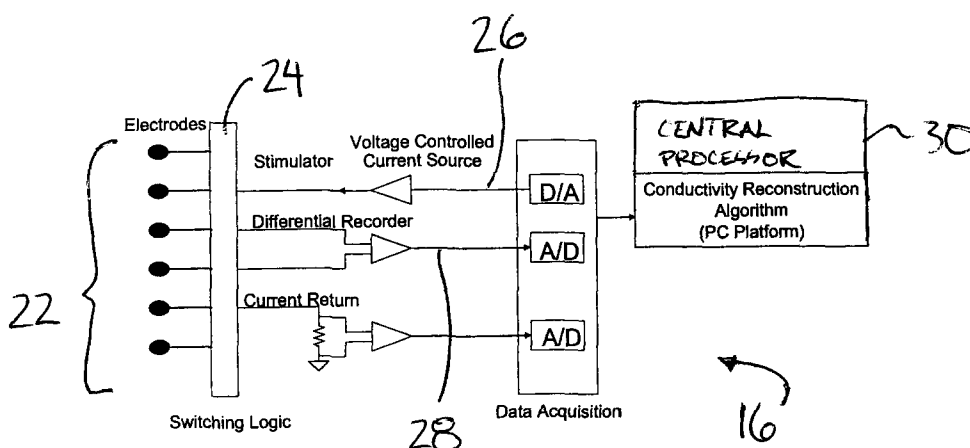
26

24

Electrodes

Stimulator

Voltage Controlled Current Source

D/A

CENTRAL PROCESSOR

30

Conductivity Reconstruction Algorithm (PC Platform)

Differential Recorder

A/D

22

Current Return

A/D

Switching Logic

28

Data Acquisition

16